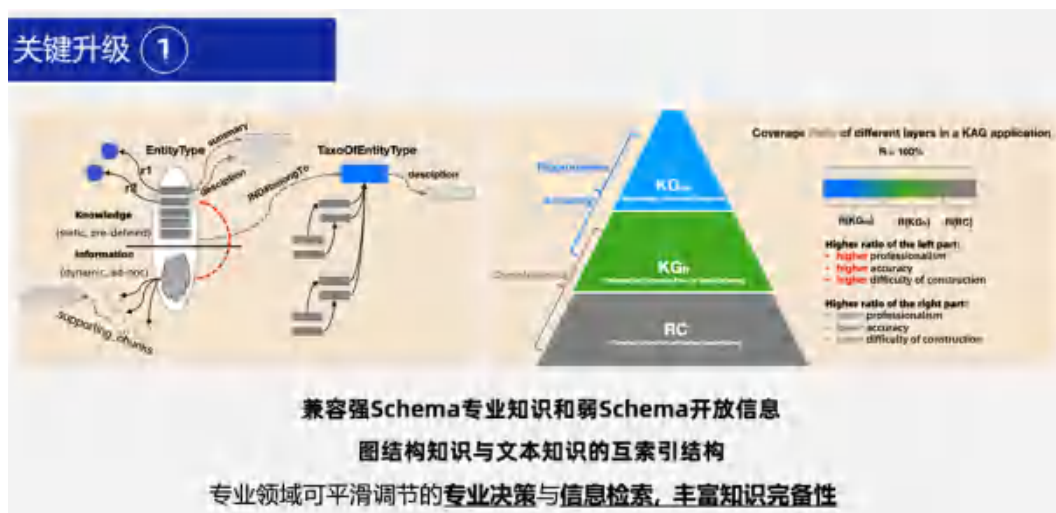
关键升级 1

EntityType

summary

r1

r2

description

TaxoOfEntityType

description

INDBelongTo

Knowledge

(static, pre-defined)

Information

(dynamic, ad-hoc)

supporting_chunks

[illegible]

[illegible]

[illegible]

KG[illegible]

KGfr

RC

Coverage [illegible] of different layers in a KAG application

R = 100%

R(KG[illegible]) R(KGfr) R(RC)

Higher ratio of the left part:
- higher professionalism
- higher accuracy
- higher difficulty of construction

Higher ratio of the right part:
- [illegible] professionalism
- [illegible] accuracy
- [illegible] difficulty of construction

兼容强Schema专业知识和弱Schema开放信息

图结构知识与文本知识的互索引结构

专业领域可平滑调节的专业决策与信息检索，丰富知识完备性